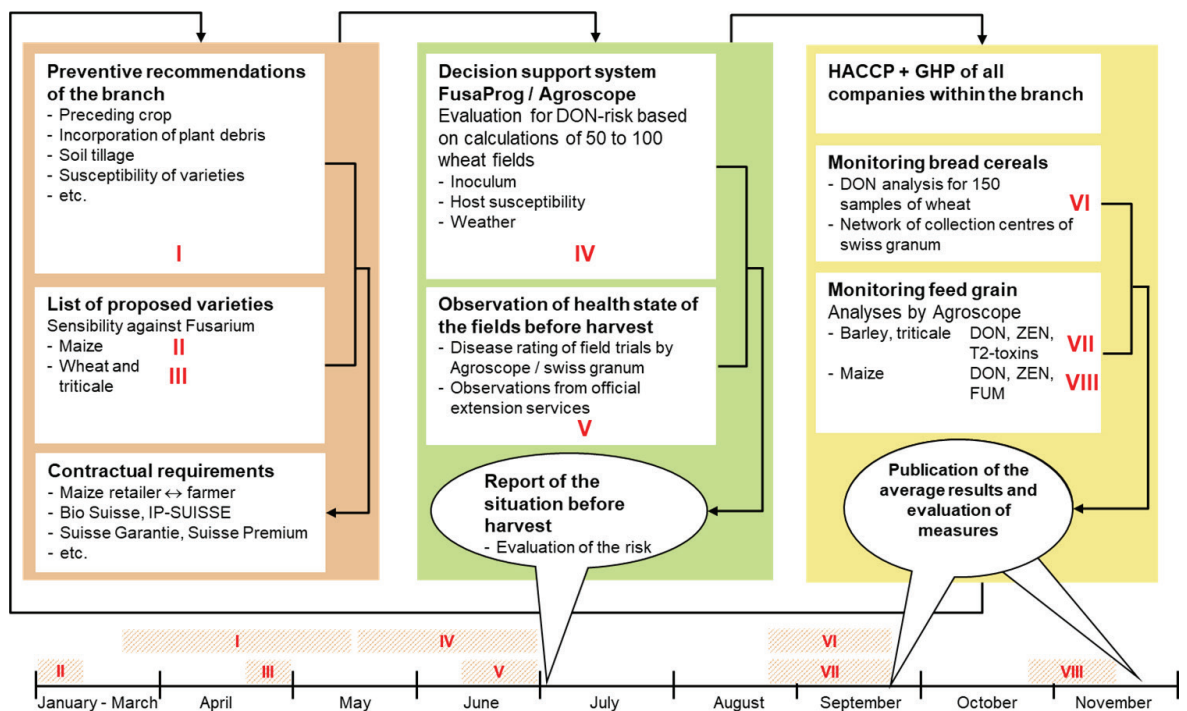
**Preventive recommendations of the branch**
- Preceding crop
- Incorporation of plant debris
- Soil tillage
- Susceptibility of varieties
- etc.

I

**List of proposed varieties**
Sensibility against Fusarium
- Maize II
- Wheat and triticale III

**Contractual requirements**
- Maize retailer ↔ farmer
- Bio Suisse, IP-SUISSE
- Suisse Garantie, Suisse Premium
- etc.

**Decision support system FusaProg / Agroscope**
Evaluation for DON-risk based on calculations of 50 to 100 wheat fields
- Inoculum
- Host susceptibility
- Weather

IV

**Observation of health state of the fields before harvest**
- Disease rating of field trials by Agroscope / swiss granum
- Observations from official extension services

V

**Report of the situation before harvest**
- Evaluation of the risk

**HACCP + GHP of all companies within the branch**

**Monitoring bread cereals**
- DON analysis for 150 samples of wheat VI
- Network of collection centres of swiss granum

**Monitoring feed grain**
Analyses by Agroscope
- Barley, triticale DON, ZEN, T2-toxins VII
- Maize DON, ZEN, FUM VIII

**Publication of the average results and evaluation of measures**

I IV VI
II III V VII VIII

January - March April May June July August September October November